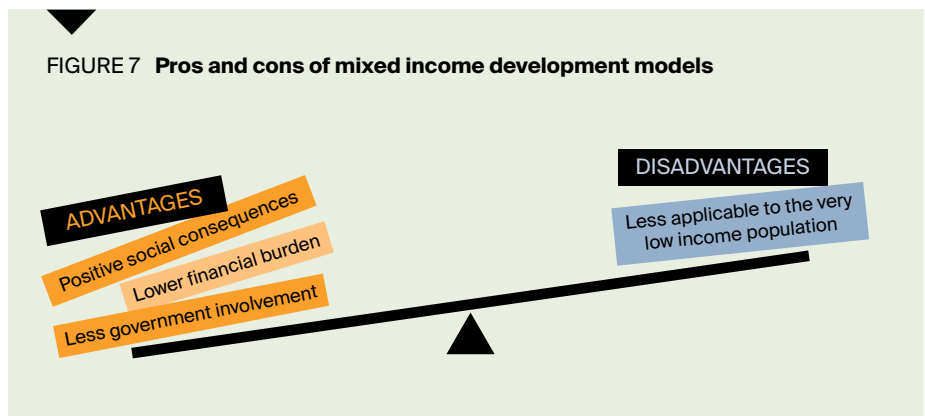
FIGURE 7 **Pros and cons of mixed income development models**

ADVANTAGES

Positive social consequences

Lower financial burden

Less government involvement

DISADVANTAGES

Less applicable to the very low income population